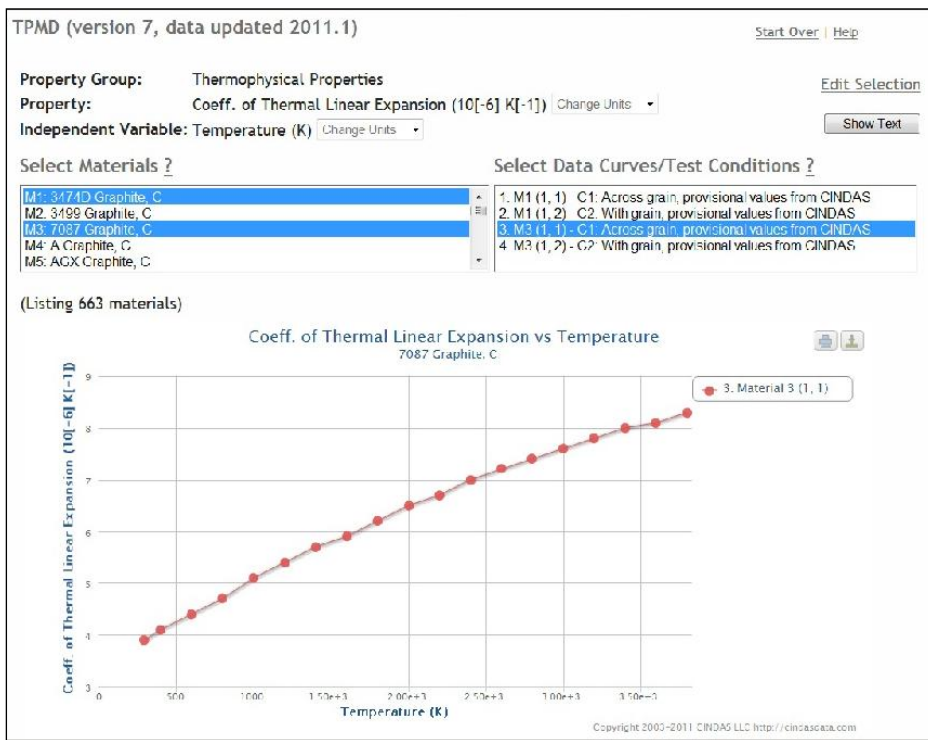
TPMD (version 7, data updated 2011.1)

Start Over | Help

Property Group: Thermophysical Properties
Property: Coeff. of Thermal Linear Expansion (10[-6] K[-1]) Change Units
Independent Variable: Temperature (K) Change Units

Edit Selection

Show Text

Select Materials ?

M1: 3474D Graphite, C
M2. 3499 Graphite, C
M3: 7087 Graphite, C
M4: A Graphite, C
M5: AGX Graphite, C

Select Data Curves/Test Conditions ?

1. M1 (1, 1) C1: Across grain, provisional values from CINDAS
2. M1 (1, 2) C2. With grain, provisional values from CINDAS
3. M3 (1, 1) - C1: Across grain, provisional values from CINDAS
4. M3 (1, 2) - C2: With grain, provisional values from CINDAS

(Listing 663 materials)

Coeff. of Thermal Linear Expansion vs Temperature
7087 Graphite, C

3. Material 3 (1, 1)

Coeff. of Thermal Linear Expansion (10[-6] K[-1])

9
8
7
6
5
4
3

0 500 1000 1.50e+3 2.00e+3 2.50e+3 3.00e+3 3.50e+3

Temperature (K)

Copyright 2003-2011 CINDAS LLC http://cindasdata.com